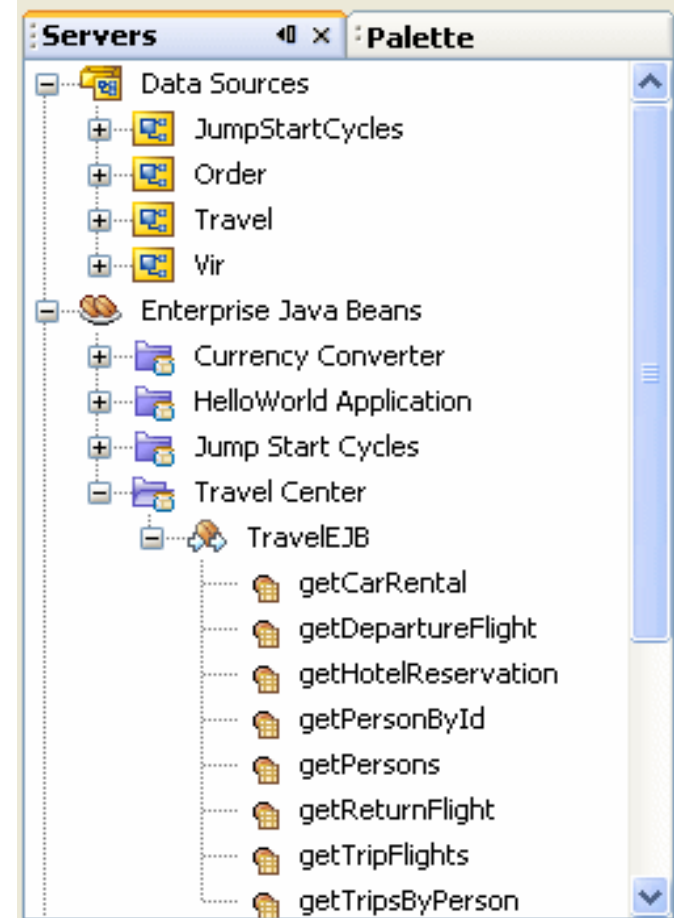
Servers ×
Palette

Data Sources
JumpStartCycles
Order
Travel
Vir
Enterprise Java Beans
Currency Converter
HelloWorld Application
Jump Start Cycles
Travel Center
TravelEJB
getCarRental
getDepartureFlight
getHotelReservation
getPersonById
getPersons
getReturnFlight
getTripFlights
getTripsByPerson